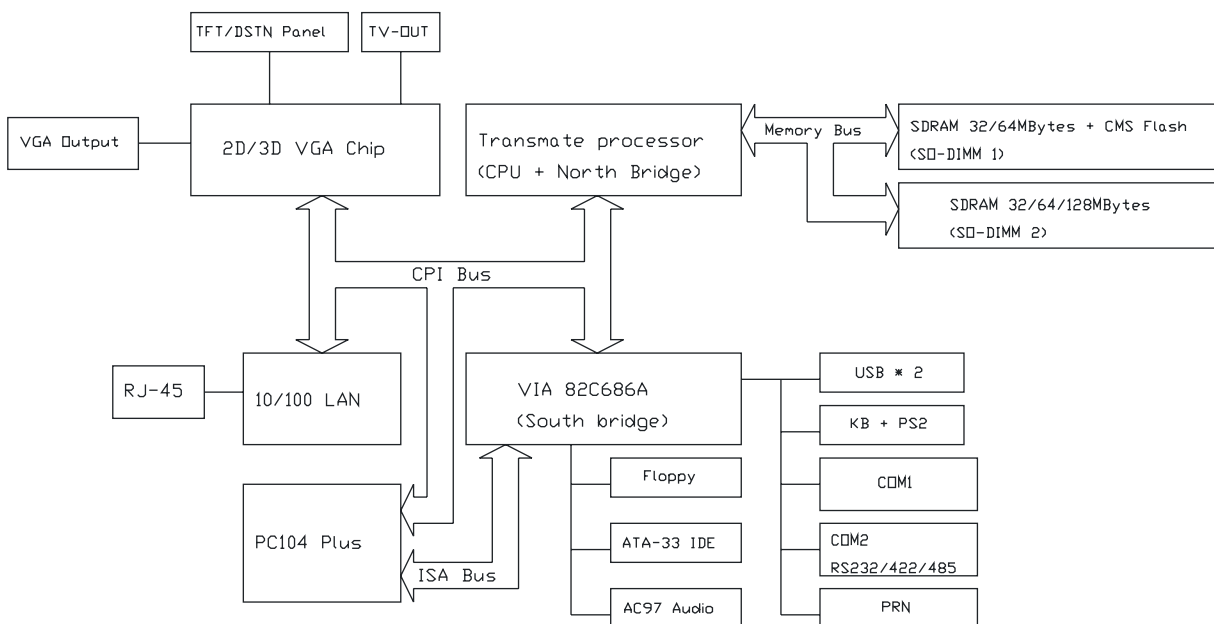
TFT/DSTN Panel

TV-OUT

VGA Output

2D/3D VGA Chip

Transmate processor
(CPU + North Bridge)

Memory Bus

SDRAM 32/64MBytes + CMS Flash
(SO-DIMM 1)

SDRAM 32/64/128MBytes
(SO-DIMM 2)

CPI Bus

RJ-45

10/100 LAN

VIA 82C686A
(South bridge)

USB * 2

KB + PS2

COM1

COM2
RS232/422/485

PRN

Floppy

ATA-33 IDE

AC97 Audio

PC104 Plus

ISA Bus